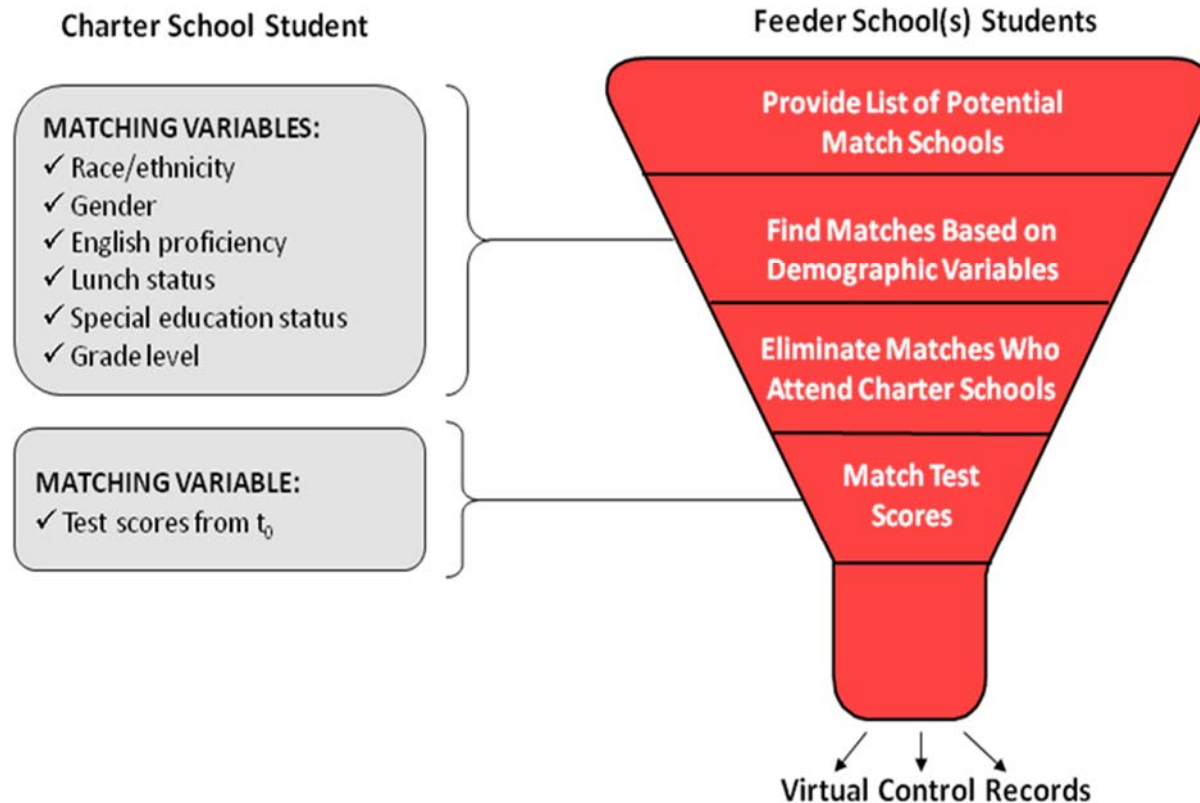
Charter School Student

Feeder School(s) Students

MATCHING VARIABLES:
✓ Race/ethnicity
✓ Gender
✓ English proficiency
✓ Lunch status
✓ Special education status
✓ Grade level

MATCHING VARIABLE:
✓ Test scores from $t_0$

Provide List of Potential Match Schools

Find Matches Based on Demographic Variables

Eliminate Matches Who Attend Charter Schools

Match Test Scores

Virtual Control Records